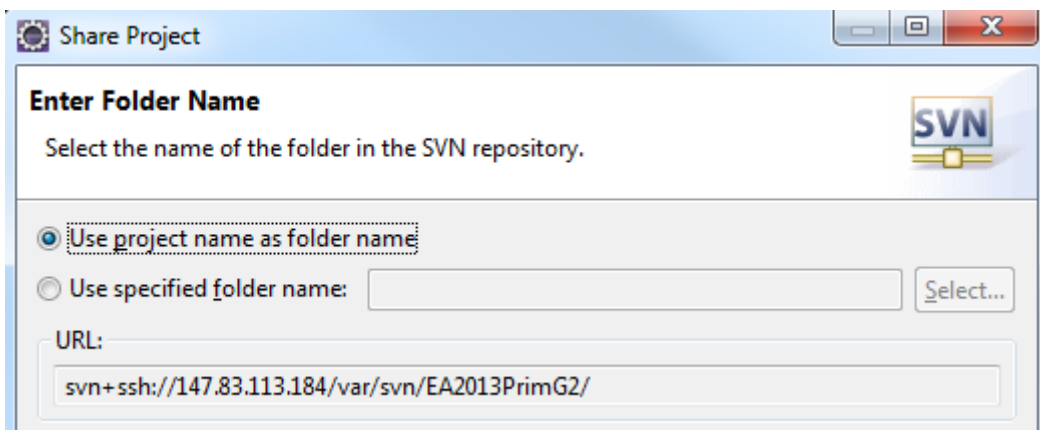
Share Project

Enter Folder Name

Select the name of the folder in the SVN repository.

SVN

Use project name as folder name

Use specified folder name:

Select...

URL:

svn+ssh://147.83.113.184/var/svn/EA2013PrimG2/